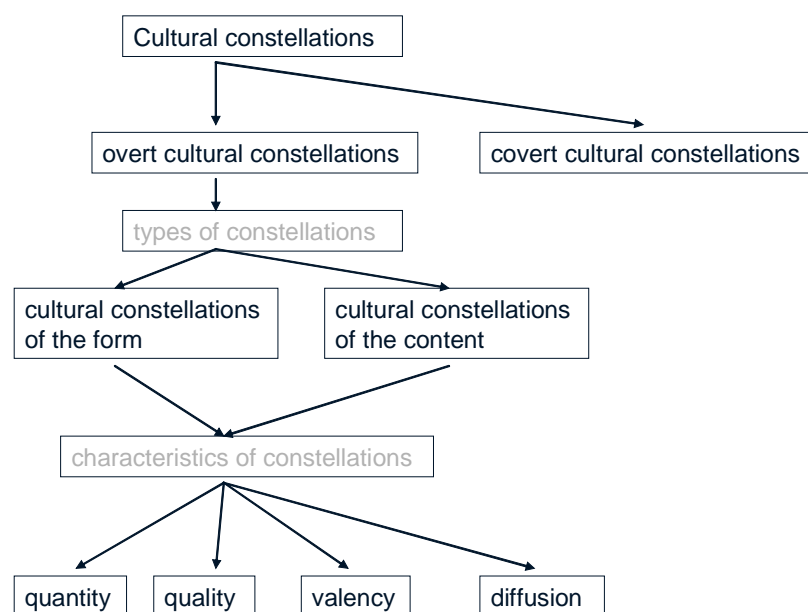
Cultural constellations

overt cultural constellations

covert cultural constellations

types of constellations

cultural constellations of the form

cultural constellations of the content

characteristics of constellations

quantity

quality

valency

diffusion